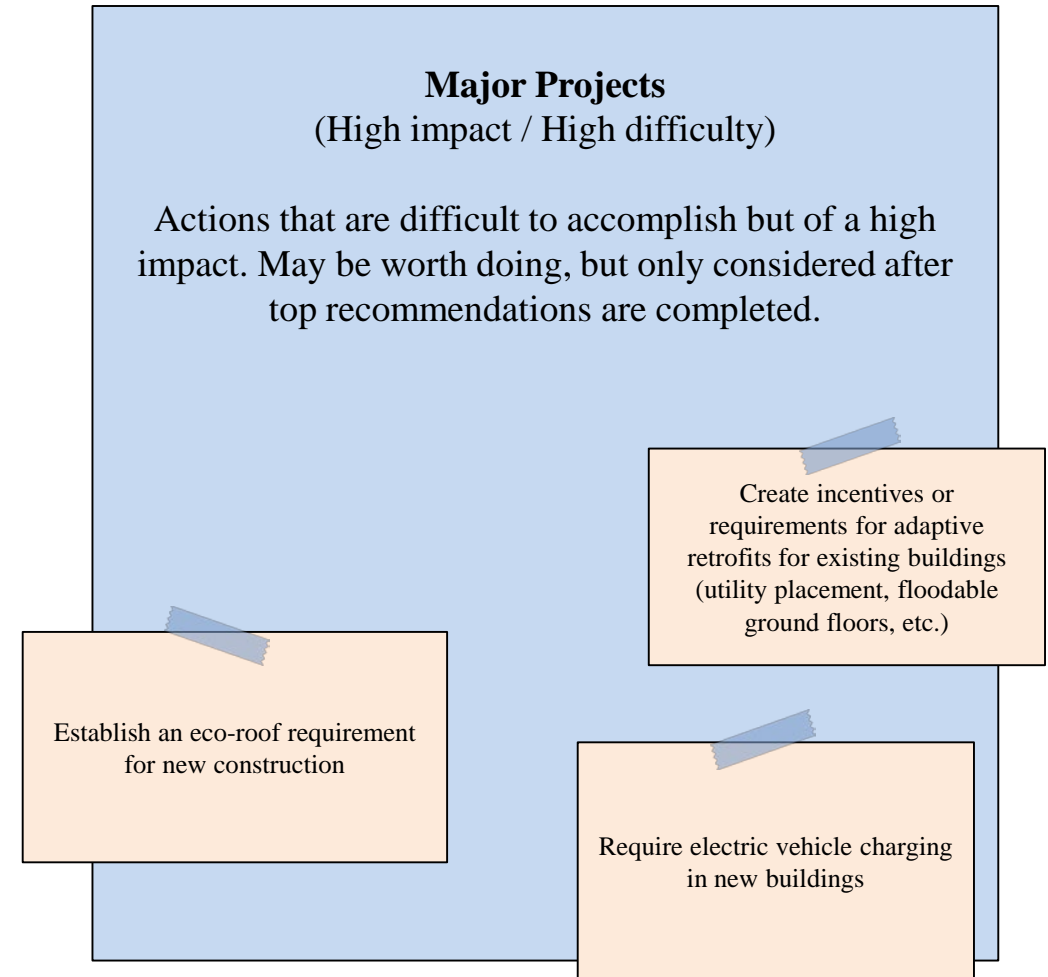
**Major Projects**
(High impact / High difficulty)

Actions that are difficult to accomplish but of a high impact. May be worth doing, but only considered after top recommendations are completed.

Create incentives or requirements for adaptive retrofits for existing buildings (utility placement, floodable ground floors, etc.)

Establish an eco-roof requirement for new construction

Require electric vehicle charging in new buildings